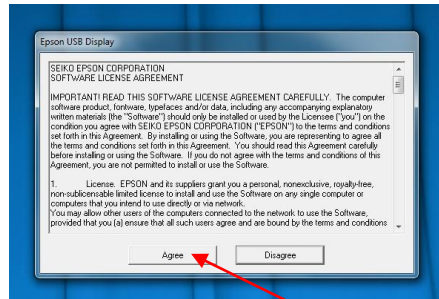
Epson USB Display

SEIKO EPSON CORPORATION
SOFTWARE LICENSE AGREEMENT

IMPORTANT! READ THIS SOFTWARE LICENSE AGREEMENT CAREFULLY. The computer software product, fontware, typefaces and/or data, including any accompanying explanatory written materials (the "Software") should only be installed or used by the Licensee ("you") on the condition you agree with SEIKO EPSON CORPORATION ("EPSON") to the terms and conditions set forth in this Agreement. By installing or using the Software, you are representing to agree all the terms and conditions set forth in this Agreement. You should read this Agreement carefully before installing or using the Software. If you do not agree with the terms and conditions of this Agreement, you are not permitted to install or use the Software.

1. License. EPSON and its suppliers grant you a personal, nonexclusive, royalty-free, non-sublicensable limited license to install and use the Software on any single computer or computers that you intend to use directly or via network.
You may allow other users of the computers connected to the network to use the Software, provided that you (a) ensure that all such users agree to be bound by the terms and conditions

Agree

Disagree